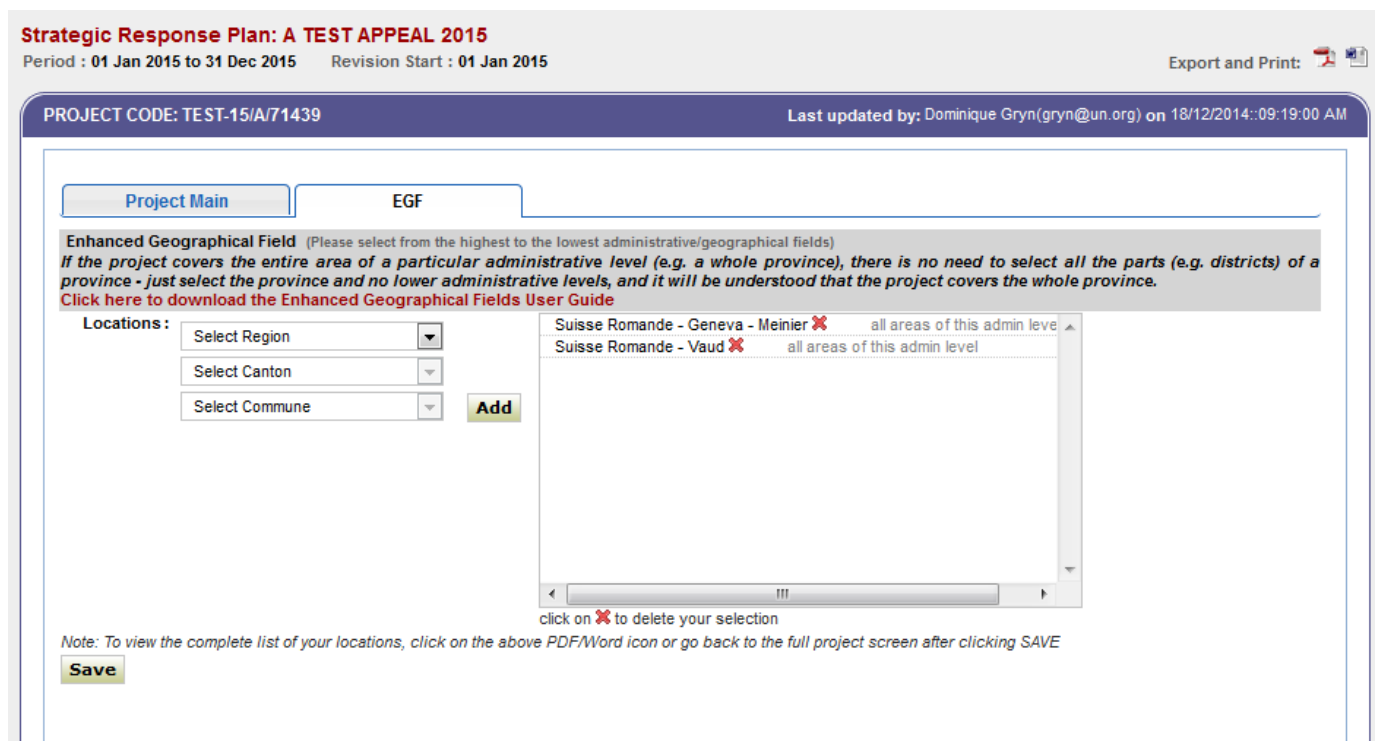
Strategic Response Plan: A TEST APPEAL 2015
Period : 01 Jan 2015 to 31 Dec 2015    Revision Start : 01 Jan 2015

Export and Print:

PROJECT CODE: TEST-15/A/71439

Last updated by: Dominique Gryn(gryn@un.org) on 18/12/2014::09:19:00 AM

Project Main

EGF

Enhanced Geographical Field (Please select from the highest to the lowest administrative/geographical fields)
If the project covers the entire area of a particular administrative level (e.g. a whole province), there is no need to select all the parts (e.g. districts) of a province - just select the province and no lower administrative levels, and it will be understood that the project covers the whole province.
Click here to download the Enhanced Geographical Fields User Guide

Locations :

Select Region

Select Canton

Select Commune

Add

Suisse Romande - Geneva - Meinier    all areas of this admin leve
Suisse Romande - Vaud    all areas of this admin level

click on to delete your selection

Note: To view the complete list of your locations, click on the above PDF/Word icon or go back to the full project screen after clicking SAVE

Save